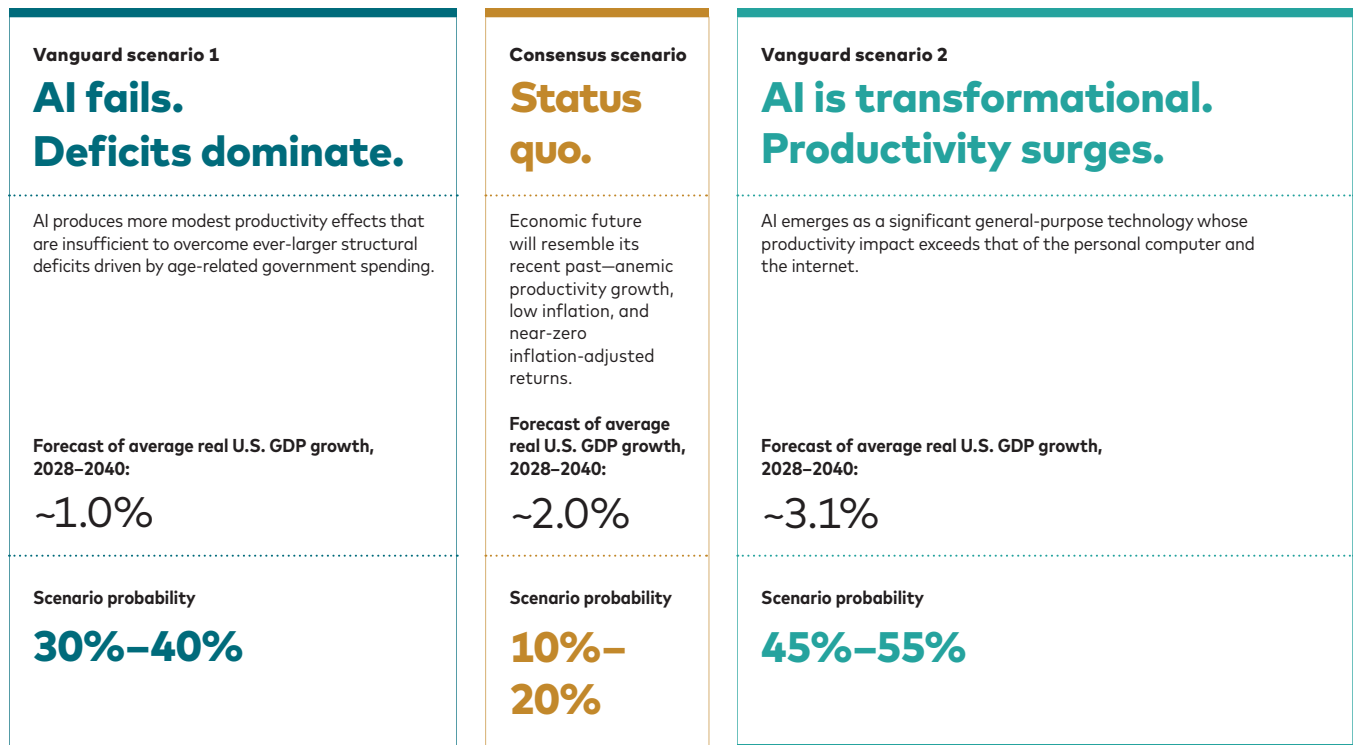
Vanguard scenario 1

AI fails. Deficits dominate.

AI produces more modest productivity effects that are insufficient to overcome ever-larger structural deficits driven by age-related government spending.

Forecast of average real U.S. GDP growth, 2028–2040:

~1.0%

Scenario probability

30%–40%

Consensus scenario

Status quo.

Economic future will resemble its recent past—anemic productivity growth, low inflation, and near-zero inflation-adjusted returns.

Forecast of average real U.S. GDP growth, 2028–2040:

~2.0%

Scenario probability

10%–20%

Vanguard scenario 2

AI is transformational. Productivity surges.

AI emerges as a significant general-purpose technology whose productivity impact exceeds that of the personal computer and the internet.

Forecast of average real U.S. GDP growth, 2028–2040:

~3.1%

Scenario probability

45%–55%